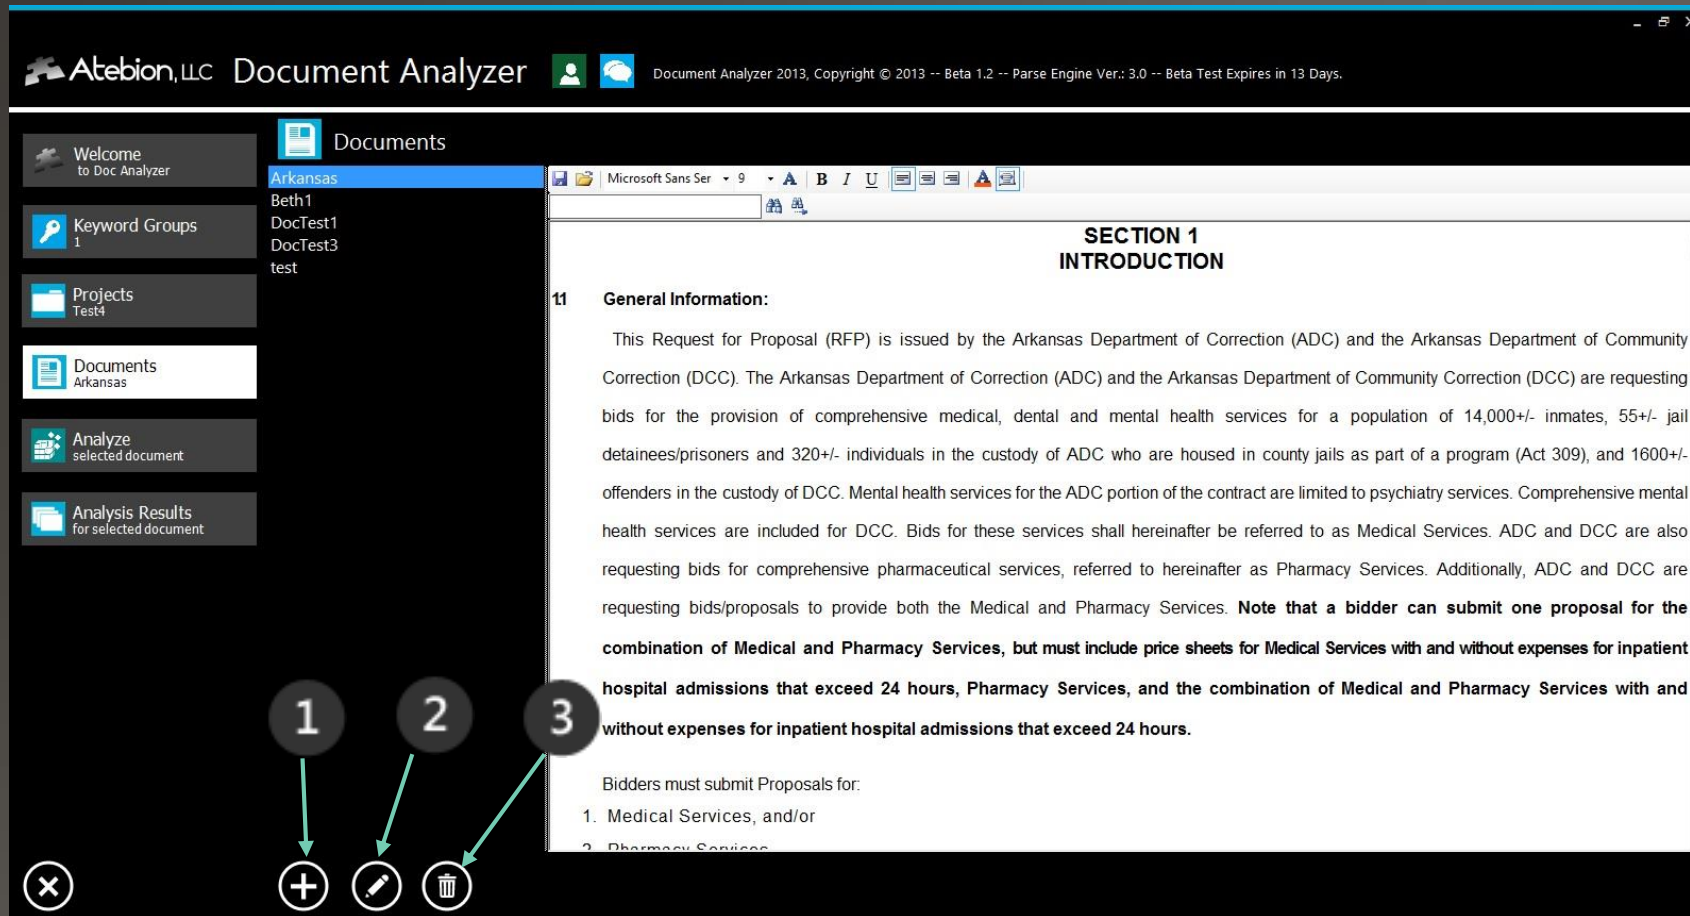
Atebion, LLC Document Analyzer

Document Analyzer 2013, Copyright © 2013 -- Beta 1.2 -- Parse Engine Ver.: 3.0 -- Beta Test Expires in 13 Days.

Welcome
to Doc Analyzer

Keyword Groups
1

Projects
Test4

Documents
Arkansas

Analyze
selected document

Analysis Results
for selected document

Documents

Arkansas
Beth1
DocTest1
DocTest3
test

Microsoft Sans Ser 9

SECTION 1
INTRODUCTION

1.1 General Information:

This Request for Proposal (RFP) is issued by the Arkansas Department of Correction (ADC) and the Arkansas Department of Community Correction (DCC). The Arkansas Department of Correction (ADC) and the Arkansas Department of Community Correction (DCC) are requesting bids for the provision of comprehensive medical, dental and mental health services for a population of 14,000+/- inmates, 55+/- jail detainees/prisoners and 320+/- individuals in the custody of ADC who are housed in county jails as part of a program (Act 309), and 1600+/- offenders in the custody of DCC. Mental health services for the ADC portion of the contract are limited to psychiatry services. Comprehensive mental health services are included for DCC. Bids for these services shall hereinafter be referred to as Medical Services. ADC and DCC are also requesting bids for comprehensive pharmaceutical services, referred to hereinafter as Pharmacy Services. Additionally, ADC and DCC are requesting bids/proposals to provide both the Medical and Pharmacy Services. Note that a bidder can submit one proposal for the combination of Medical and Pharmacy Services, but must include price sheets for Medical Services with and without expenses for inpatient hospital admissions that exceed 24 hours, Pharmacy Services, and the combination of Medical and Pharmacy Services with and without expenses for inpatient hospital admissions that exceed 24 hours.

Bidders must submit Proposals for:
1. Medical Services, and/or
2. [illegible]

1
2
3